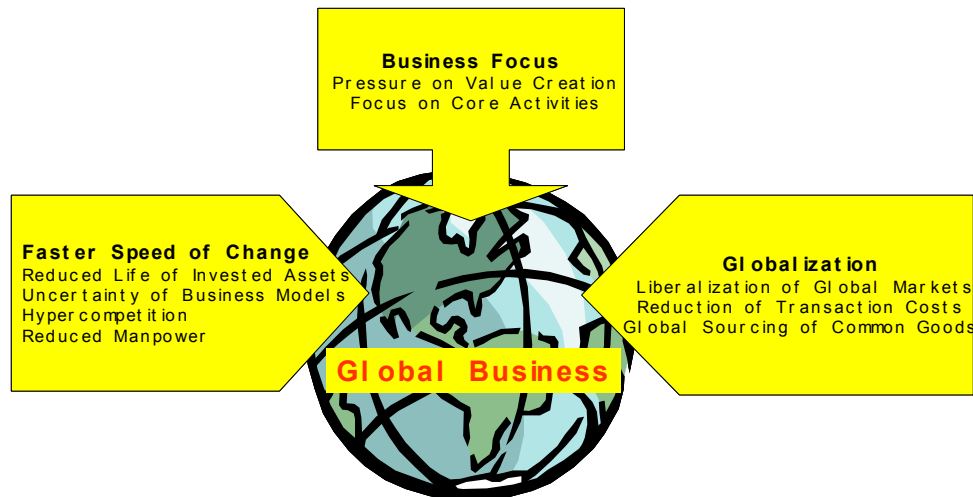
Business Focus
Pressure on Value Creation
Focus on Core Activities

Faster Speed of Change
Reduced Life of Invested Assets
Uncertainty of Business Models
Hypercompetition
Reduced Manpower

Globalization
Liberalization of Global Markets
Reduction of Transaction Costs
Global Sourcing of Common Goods

Global Business